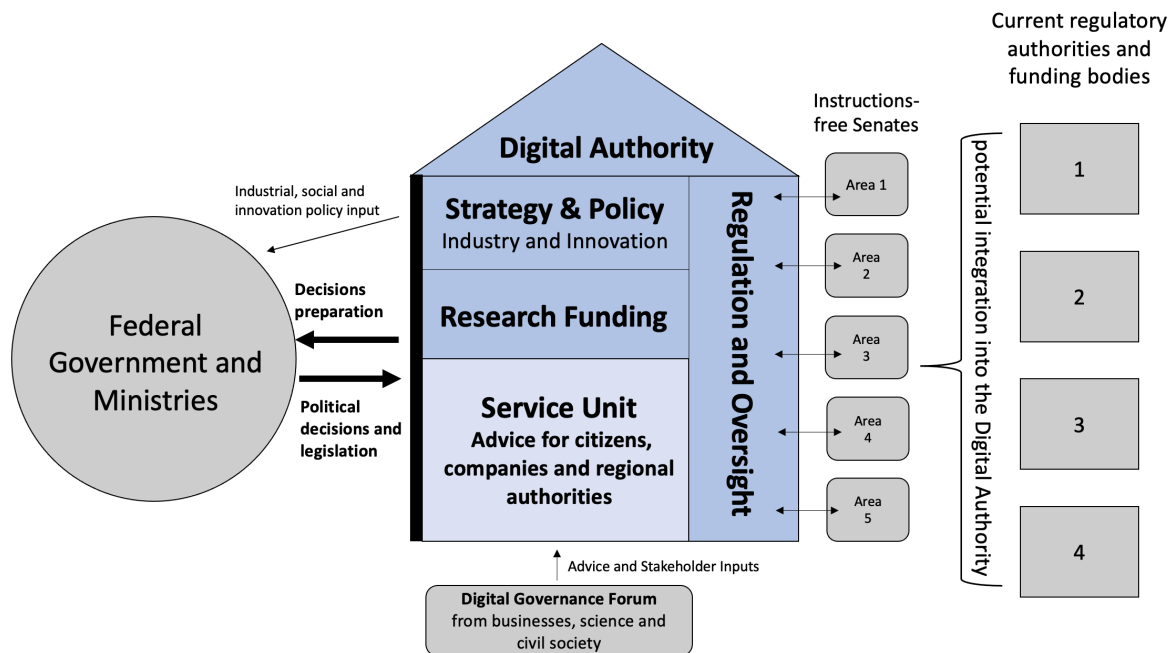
Current regulatory authorities and funding bodies

Instructions-free Senates

Digital Authority

Industrial, social and innovation policy input

Strategy & Policy
Industry and Innovation

Regulation and Oversight

Area 1

Area 2

Area 3

Area 4

Area 5

potential integration into the Digital Authority

1

2

3

4

Federal Government and Ministries

Decisions preparation

Research Funding

Political decisions and legislation

Service Unit
Advice for citizens, companies and regional authorities

Advice and Stakeholder Inputs

Digital Governance Forum
from businesses, science and civil society